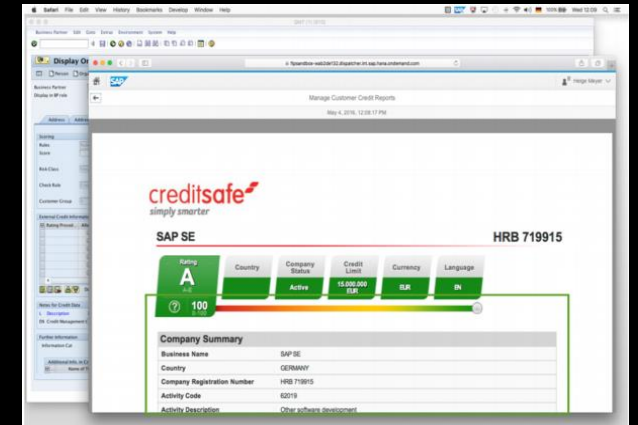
Safari File Edit View History Bookmarks Develop Window Help

Business Partner Edit Goto Extras Environment System Help

Display Or

Business Partner
Display in BP role

Address

Scoring
Rules
Score

Risk Class

Check Rule

Customer Group

External Credit Information
Rating Proced...

Notes for Credit Data
Description
Credit Management

Further Information
Information Cat

fsp sandbox-wab2de132.dispatcher.int.sap.hana.ondemand.com

SAP

Helga Meyer

Manage Customer Credit Reports

May 4, 2016, 12:08:17 PM

creditsafe
simply smarter

SAP SE

HRB 719915

| Rating | Country | Company Status | Credit Limit | Currency | Language |
|---|---|---|---|---|---|
| A | | Active | 15.000.000 EUR | EUR | EN |

100

Company Summary

| | |
|---|---|
| Business Name | SAP SE |
| Country | GERMANY |
| Company Registration Number | HRB 719915 |
| Activity Code | 62019 |
| Activity Description | Other software development |